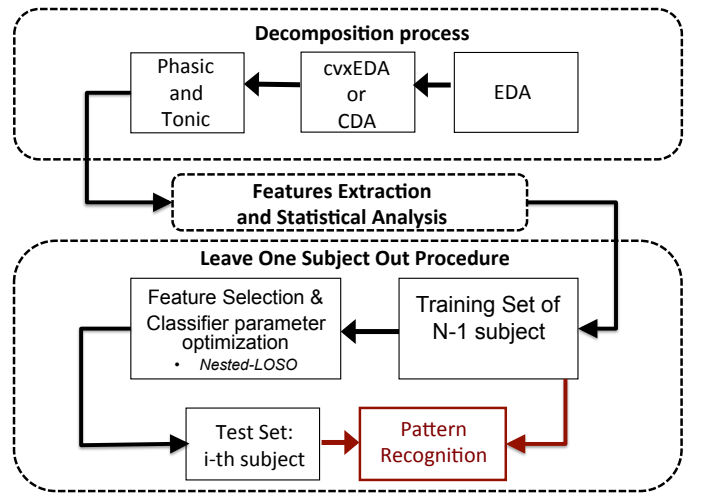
Decomposition process

Phasic and Tonic

cvxEDA or CDA

EDA

Features Extraction and Statistical Analysis

Leave One Subject Out Procedure

Feature Selection & Classifier parameter optimization
• Nested-LOSO

Training Set of N-1 subject

Test Set: i-th subject

Pattern Recognition